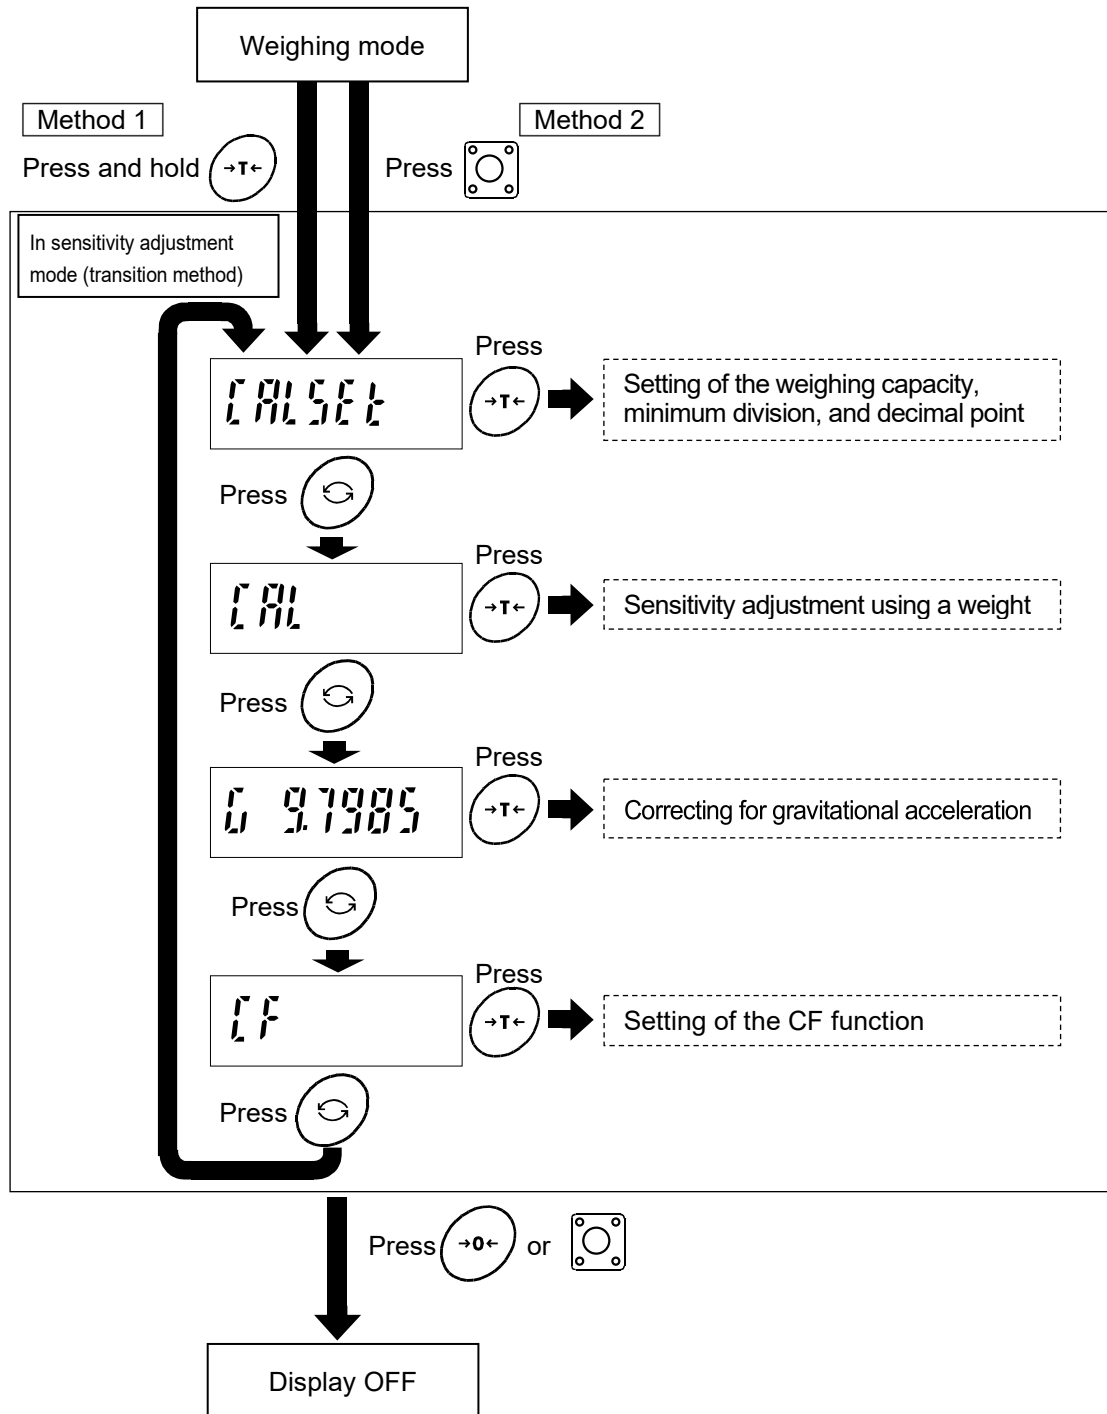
Weighing mode

Method 1

Press and hold →T←

Method 2

Press

In sensitivity adjustment mode (transition method)

CALSEt

Press →T←

Setting of the weighing capacity, minimum division, and decimal point

Press

CAL

Press →T←

Sensitivity adjustment using a weight

Press

G 9.7985

Press →T←

Correcting for gravitational acceleration

Press

CF

Press →T←

Setting of the CF function

Press

Press →0← or

Display OFF